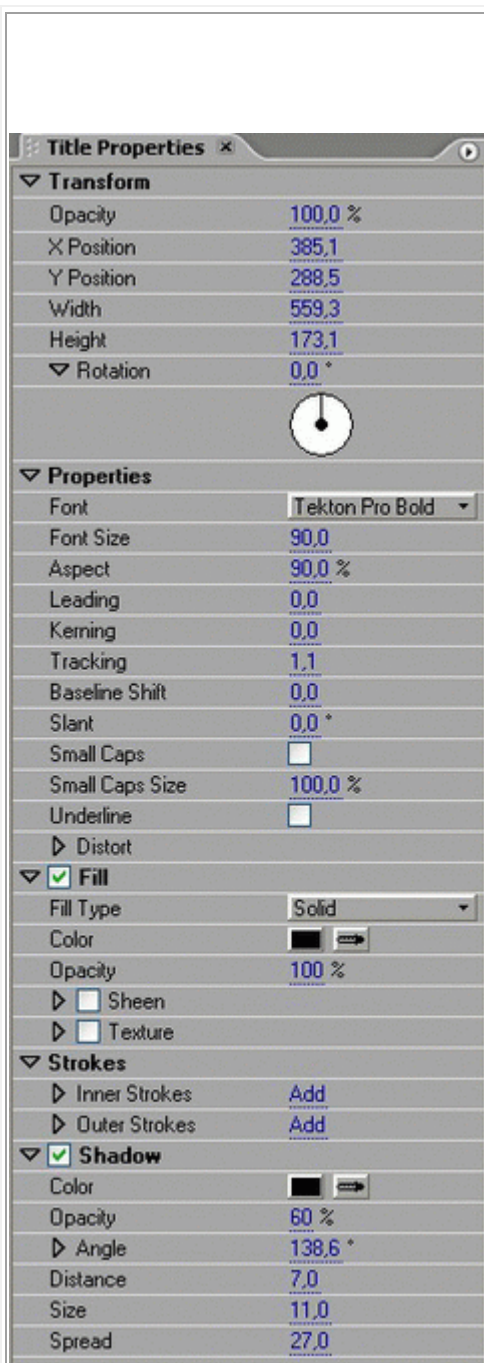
Title Properties ×

Transform
Opacity 100,0 %
X Position 385,1
Y Position 288,5
Width 559,3
Height 173,1
Rotation 0,0 °

Properties
Font Tekton Pro Bold
Font Size 90,0
Aspect 90,0 %
Leading 0,0
Kerning 0,0
Tracking 1,1
Baseline Shift 0,0
Slant 0,0 °
Small Caps
Small Caps Size 100,0 %
Underline
Distort

Fill
Fill Type Solid
Color
Opacity 100 %
Sheen
Texture

Strokes
Inner Strokes Add
Outer Strokes Add

Shadow
Color
Opacity 60 %
Angle 138,6 °
Distance 7,0
Size 11,0
Spread 27,0